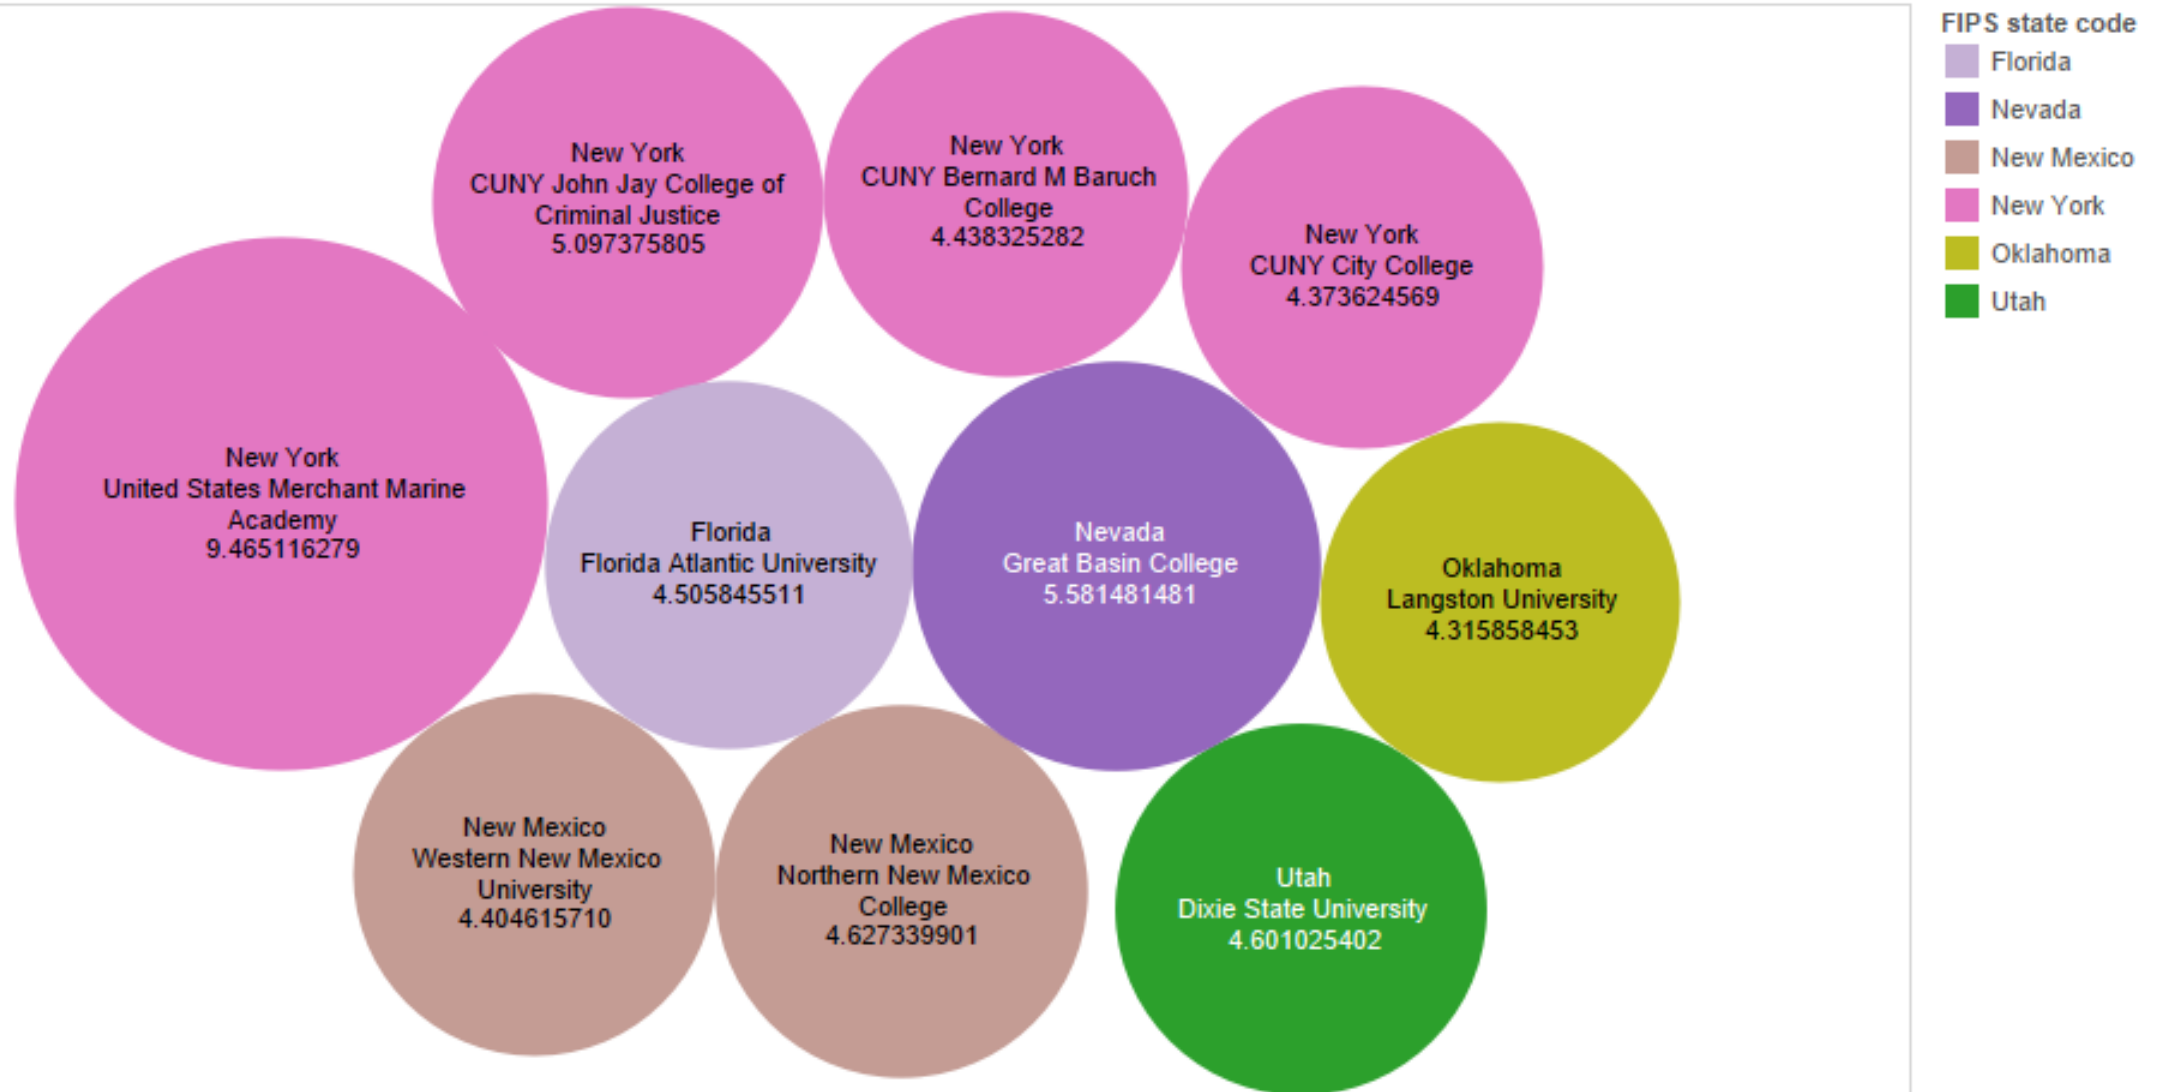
New York
CUNY John Jay College of Criminal Justice
5.097375805

New York
CUNY Bernard M Baruch College
4.438325282

New York
CUNY City College
4.373624569

New York
United States Merchant Marine Academy
9.465116279

Florida
Florida Atlantic University
4.505845511

Nevada
Great Basin College
5.581481481

Oklahoma
Langston University
4.315858453

New Mexico
Western New Mexico University
4.404615710

New Mexico
Northern New Mexico College
4.627339901

Utah
Dixie State University
4.601025402

FIPS state code
Florida
Nevada
New Mexico
New York
Oklahoma
Utah